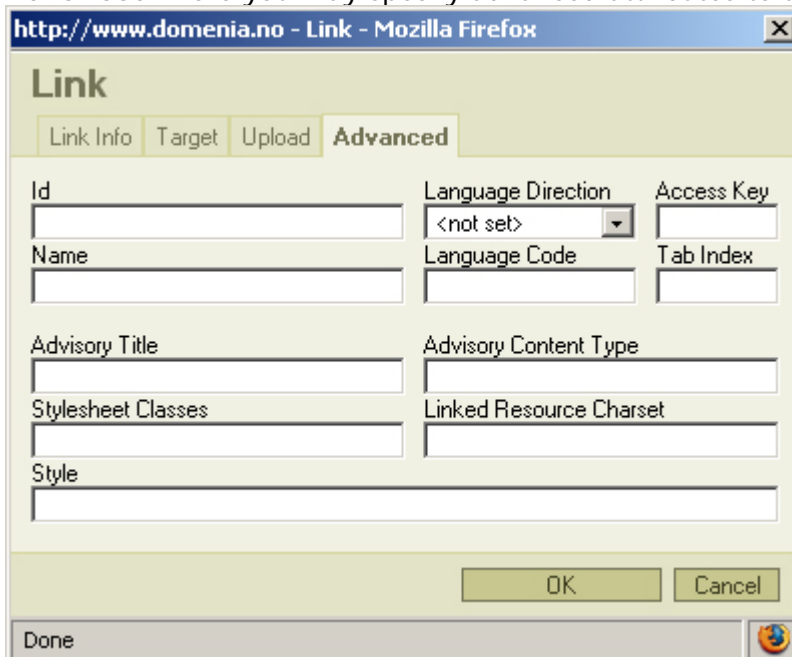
http://www.domenia.no - Link - Mozilla Firefox

Link

Link Info | Target | Upload | Advanced

Id

Language Direction
<not set>

Access Key

Name

Language Code

Tab Index

Advisory Title

Advisory Content Type

Stylesheet Classes

Linked Resource Charset

Style

OK
Cancel

Done